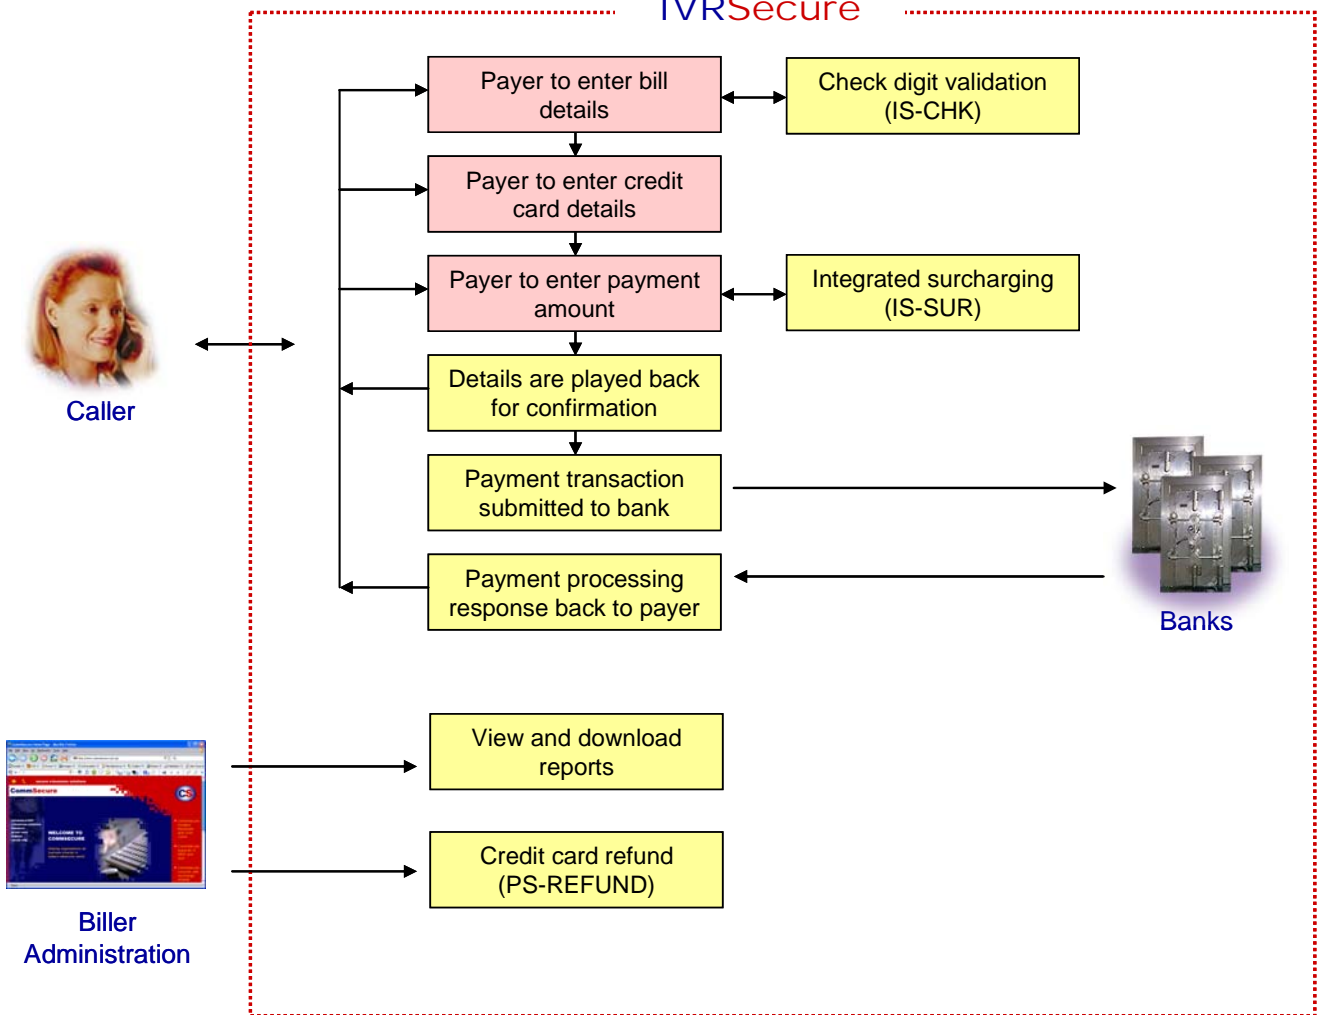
IVRSecure

Payer to enter bill details

Check digit validation (IS-CHK)

Payer to enter credit card details

Caller

Payer to enter payment amount

Integrated surcharging (IS-SUR)

Details are played back for confirmation

Payment transaction submitted to bank

Payment processing response back to payer

Banks

View and download reports

Credit card refund (PS-REFUND)

Biller Administration